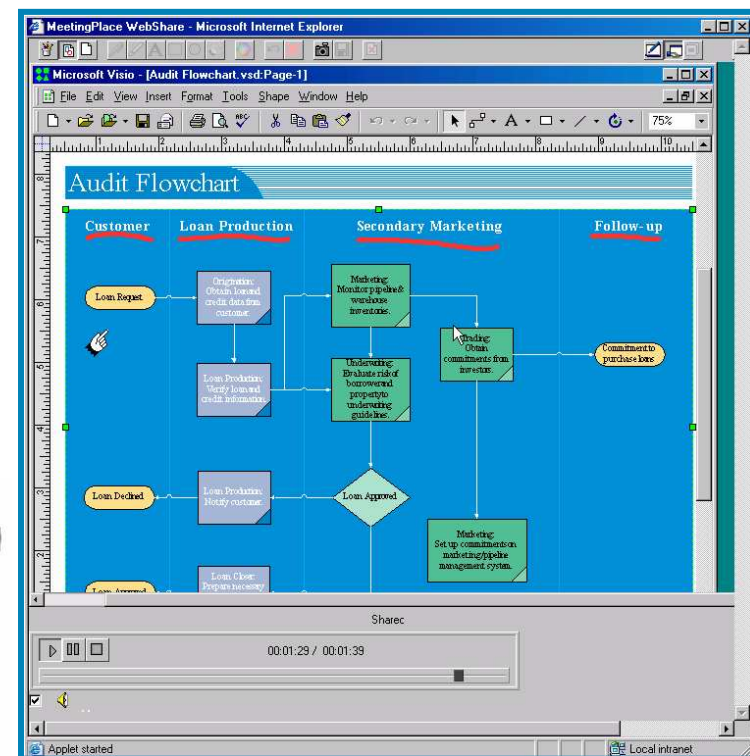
MeetingPlace WebShare - Microsoft Internet Explorer

Microsoft Visio - [Audit Flowchart.vsd:Page-1]

File Edit View Insert Format Tools Shape Window Help

75%

Audit Flowchart

Customer

Loan Production

Secondary Marketing

Follow-up

Loan Request

Origination: Obtain loan and credit data from customer.

Marketing: Monitor pipeline & warehouse inventories.

Trading: Obtain commitments from investors.

Commitment to purchase loans

Loan Production: Verify loan and credit information.

Underwriting: Evaluate risk of borrower and property to underwriting guidelines.

Loan Declined

Loan Production: Notify customer.

Loan Approved

Marketing: Set up commitments on marketing/pipeline management system.

Loan Closer: Prepare necessary

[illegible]

Sharec

00:01:29 / 00:01:39

Applet started

Local intranet